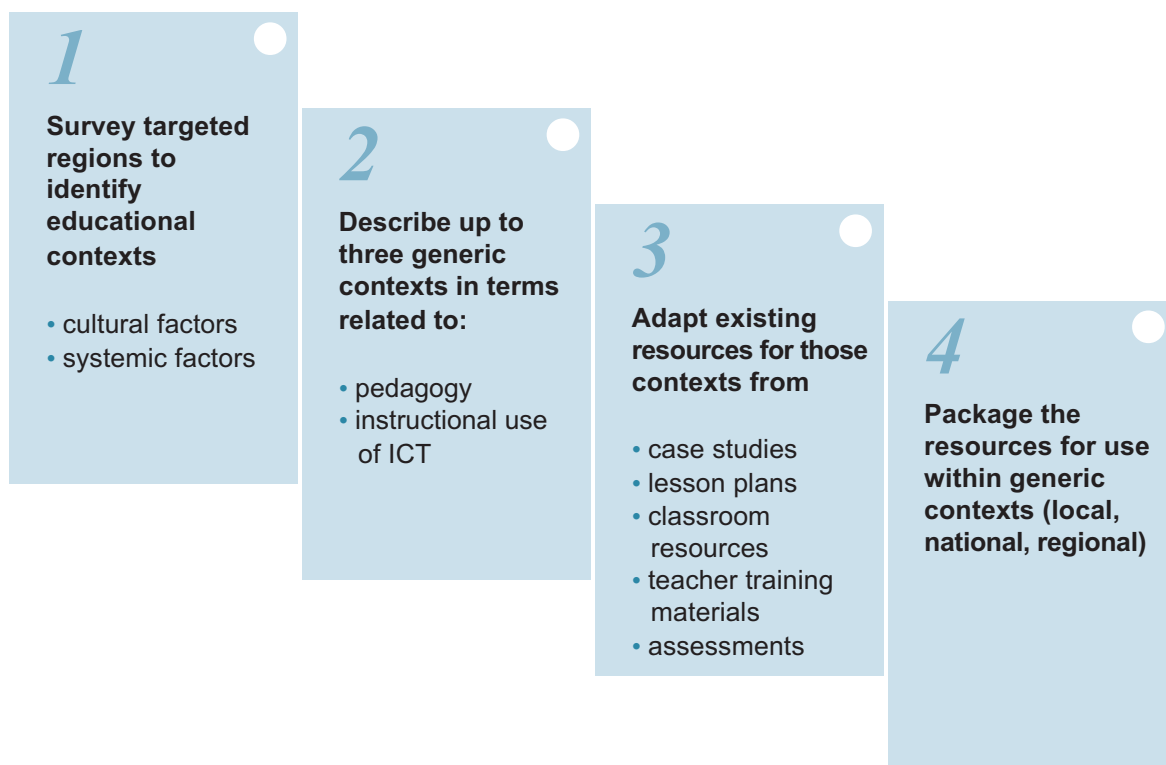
1

Survey targeted regions to identify educational contexts

• cultural factors
• systemic factors

2

Describe up to three generic contexts in terms related to:

• pedagogy
• instructional use of ICT

3

Adapt existing resources for those contexts from

• case studies
• lesson plans
• classroom resources
• teacher training materials
• assessments

4

Package the resources for use within generic contexts (local, national, regional)